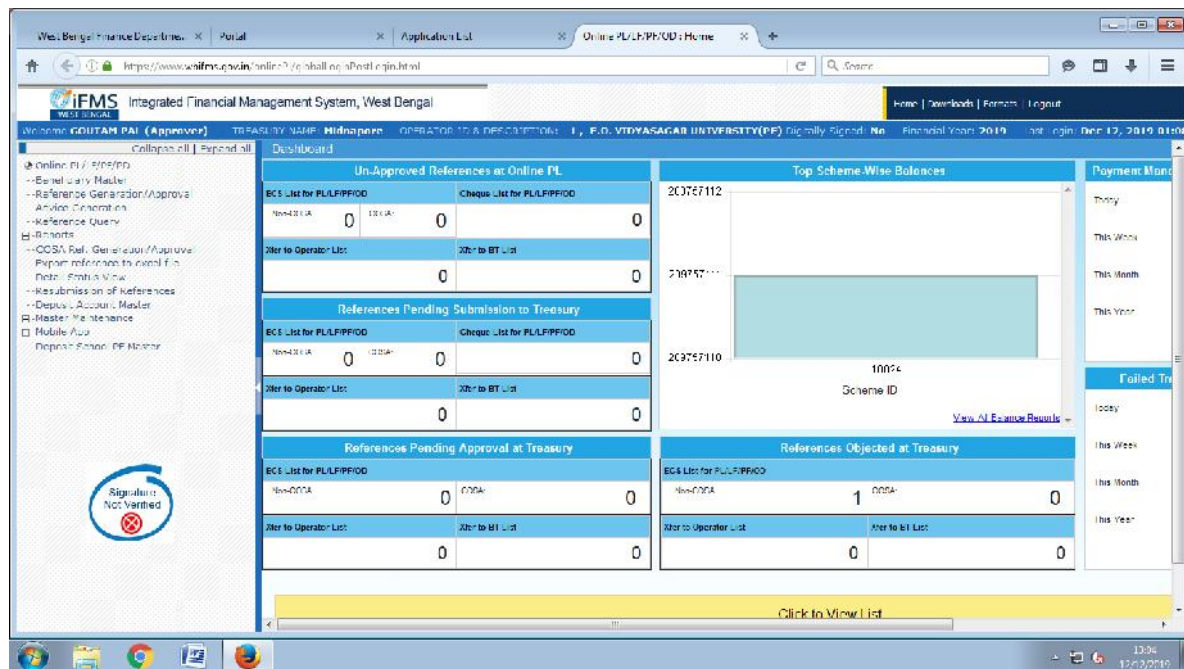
West Bengal Finance Department × | Portal × | Application List × | Online PL/LF/PF/OD : Home × | +

https://www.wbifms.gov.in/online?/globalLoginPostLogin.html

Search

iFMS WEST BENGAL Integrated Financial Management System, West Bengal

Home | Downloads | Formats | Logout

Welcome GOUTAM PAL (Approver) TREASURY NAME: Midnapore OPERATOR ID & DESCRIPTION: 1, F.O. VIDYASAGAR UNIVERSITY(PF) Digitally Signed: No Financial Year: 2019 Last Login: Dec 12, 2019 01:0

Collapse all | Expand all

Online PL/LF/PF/OD
--Beneficiary Master
--Reference Generation/Approval
Advice Generation
--Reference Query
Reports
--COSA Ref. Generation/Approval
Export reference to excel file
Detail Status View
--Resubmission of References
--Deposit Account Master
Master Maintenance
Mobile App
Deposit School PF Master

Signature Not Verified

Dashboard

Un-Approved References at Online PL

| ECS List for PL/LF/PF/OD | Cheque List for PL/LF/PF/OD |
|---|---|
| Non-COSA 0 COSA 0 | 0 |
| Xfer to Operator List | Xfer to BT List |
| 0 | 0 |

References Pending Submission to Treasury

| ECS List for PL/LF/PF/OD | Cheque List for PL/LF/PF/OD |
|---|---|
| Non-COSA 0 COSA 0 | 0 |
| Xfer to Operator List | Xfer to BT List |
| 0 | 0 |

References Pending Approval at Treasury

| ECS List for PL/LF/PF/OD | |
|---|---|
| Non-COSA 0 | COSA 0 |
| Xfer to Operator List | Xfer to BT List |
| 0 | 0 |

Top Scheme-Wise Balances

203757112

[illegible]

203757110

10024

Scheme ID

View All Balance Reports

References Objected at Treasury

| ECS List for PL/LF/PF/OD | |
|---|---|
| Non-COSA 1 | COSA 0 |
| Xfer to Operator List | Xfer to BT List |
| 0 | 0 |

Payment Mon

Today

This Week

This Month

This Year

Failed Tr

Today

This Week

This Month

This Year

Click to View List

13:04
12/12/2019